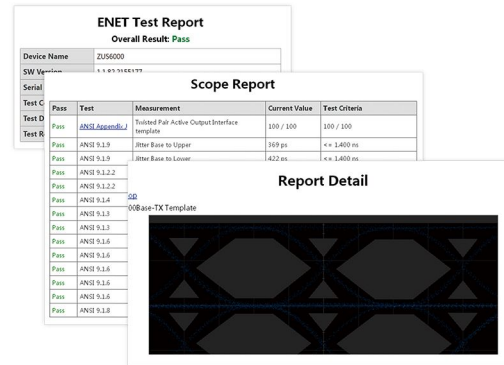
ENET Test Report

Overall Result: Pass

| Device Name | ZUS6000 |
|---|---|
| SW Version | 1.1.82.2155177 |
| Serial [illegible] | |
| Test C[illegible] | |
| Test D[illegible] | |
| Test R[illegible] | |

Scope Report

| Pass | Test | Measurement | Current Value | Test Criteria |
|---|---|---|---|---|
| Pass | ANSI Appendix J | Twisted Pair Active Output Interface template | 100 / 100 | 100 / 100 |
| Pass | ANSI 9.1.9 | Jitter Base to Upper | 369 ps | <= 1,400 ns |
| Pass | ANSI 9.1.9 | Jitter Base to Lower | 422 ps | <= 1,400 ns |
| Pass | ANSI 9.1.2.2 | | | |
| Pass | ANSI 9.1.2.2 | | | |
| Pass | ANSI 9.1.4 | | | |
| Pass | ANSI 9.1.3 | | | |
| Pass | ANSI 9.1.3 | | | |
| Pass | ANSI 9.1.6 | | | |
| Pass | ANSI 9.1.6 | | | |
| Pass | ANSI 9.1.6 | | | |
| Pass | ANSI 9.1.6 | | | |
| Pass | ANSI 9.1.6 | | | |
| Pass | ANSI 9.1.8 | | | |

Report Detail

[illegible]OD
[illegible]00Base-TX Template